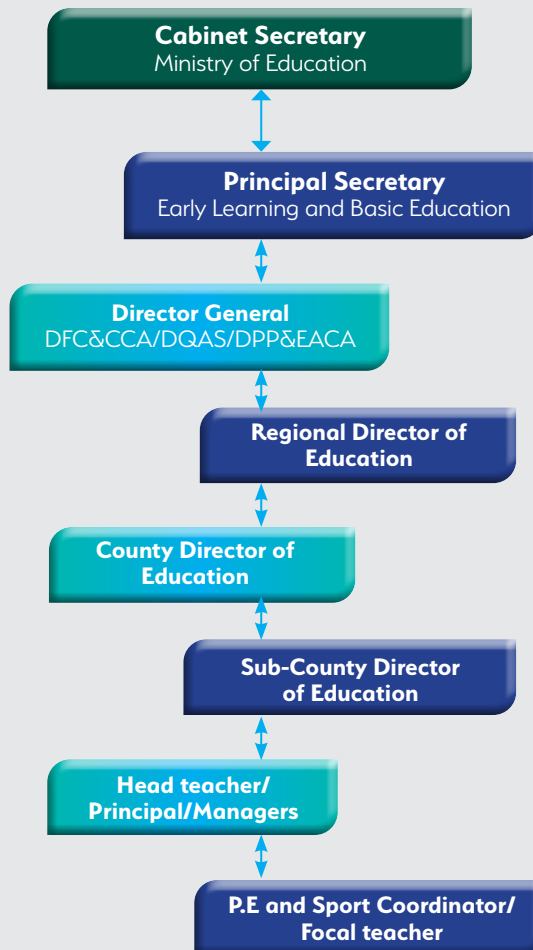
Cabinet Secretary
Ministry of Education

Principal Secretary
Early Learning and Basic Education

Director General
DFC&CCA/DQAS/DPP&EACA

Regional Director of Education

County Director of Education

Sub-County Director of Education

Head teacher/ Principal/Managers

P.E and Sport Coordinator/ Focal teacher